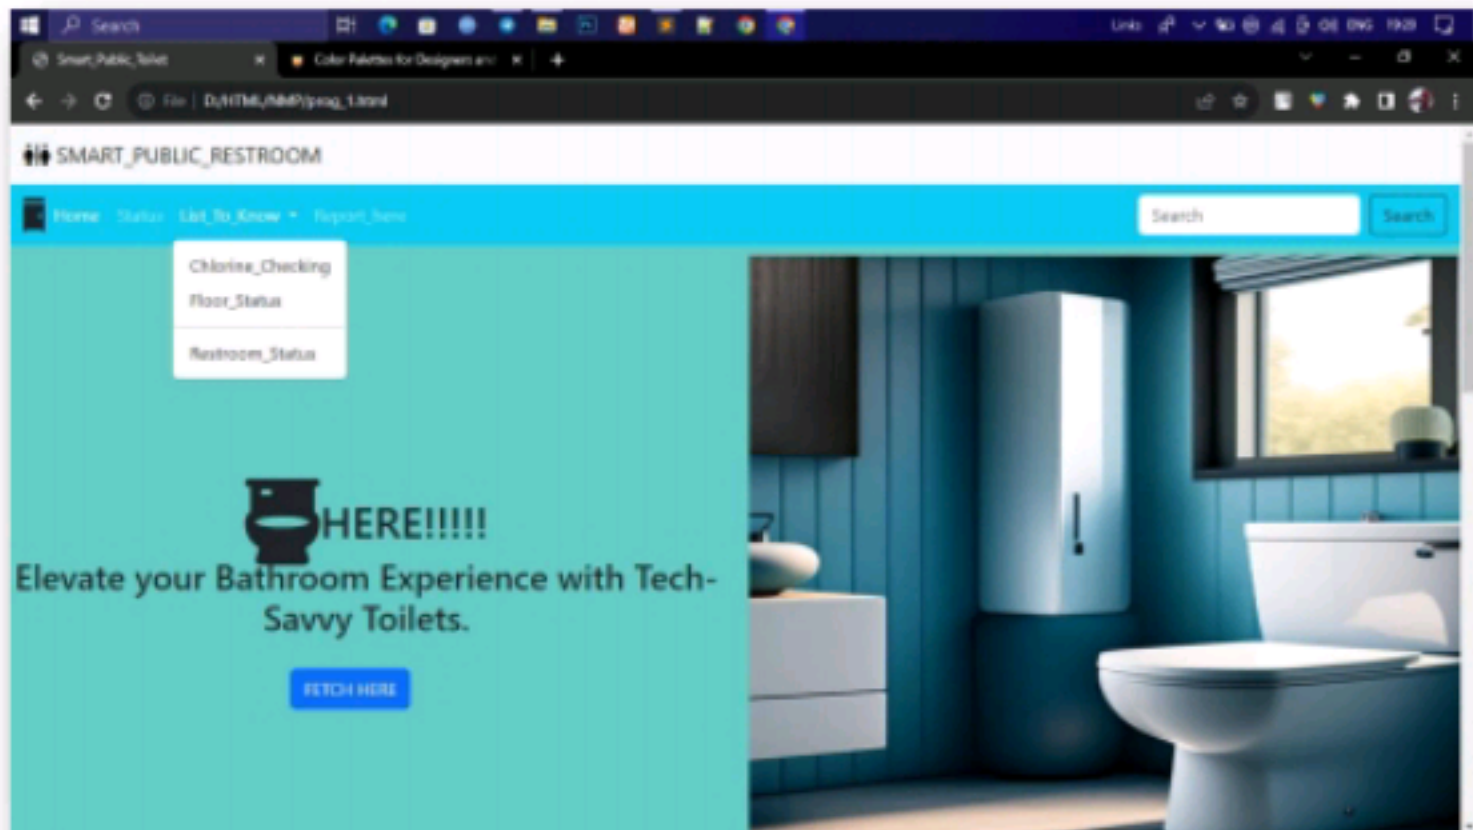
Search

Links ENG 19:20

Smart_Public_Toilet

Color Palettes for Designers and

File | D:/HTML/MMP/prog_1.html

SMART_PUBLIC_RESTROOM

Home Status List_To_Know Report_here

Search Search

Chlorine_Checking

Floor_Status

Restroom_Status

HERE!!!!!

Elevate your Bathroom Experience with Tech-Savvy Toilets.

FETCH HERE